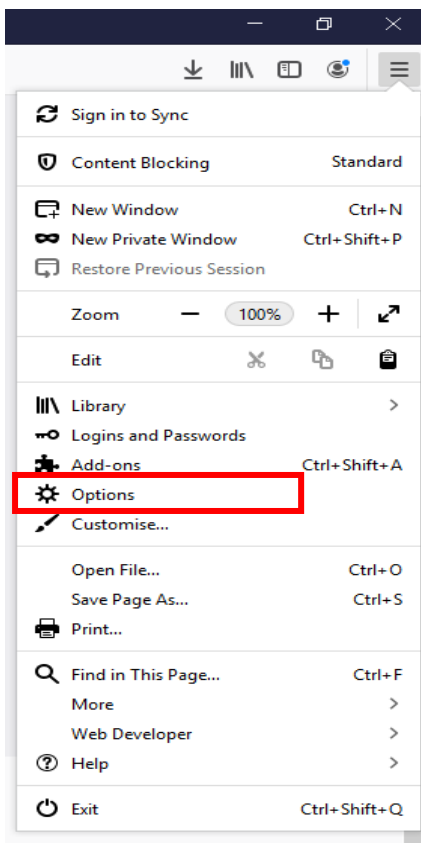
Sign in to Sync

Content Blocking Standard

New Window Ctrl+N
New Private Window Ctrl+Shift+P
Restore Previous Session

Zoom — 100% + 

Edit

Library >
Logins and Passwords
Add-ons Ctrl+Shift+A
Options
Customise...

Open File... Ctrl+O
Save Page As... Ctrl+S
Print...

Find in This Page... Ctrl+F
More >
Web Developer >
Help >

Exit Ctrl+Shift+Q